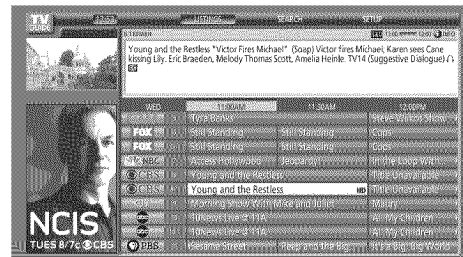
TV GUIDE

LISTINGS

SEARCH

SETUP

Young and the Restless "Victor Fires Michael" (Soap) Victor fires Michael; Karen sees Cane kissing Lily. Eric Braeden, Melody Thomas Scott, Amelia Heinle. TV14 (Suggestive Dialogue) CC

| WED | 11:00AM | 11:30AM | 12:00PM |
|---|---|---|---|
| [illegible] | Tyra Banks | | Steve Wilkos Show |
| FOX | Still Standing | Still Standing | Cops |
| FOX | Still Standing | Still Standing | Cops |
| NBC | Access Hollywood | Jeopardy! | In the Loop With |
| CBS | Young and the Restless | | To Be Unavailable |
| CBS | Young and the Restless HD | | To Be Unavailable |
| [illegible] | Morning Show With Mike and Juliet | | Maury |
| abc | 10News Live @ 11A | | All My Children |
| abc | 10News Live @ 11A | | All My Children |
| PBS | Sesame Street | Peep and the Big | It's a Big Big World |

NCIS
TUES 8/7c CBS